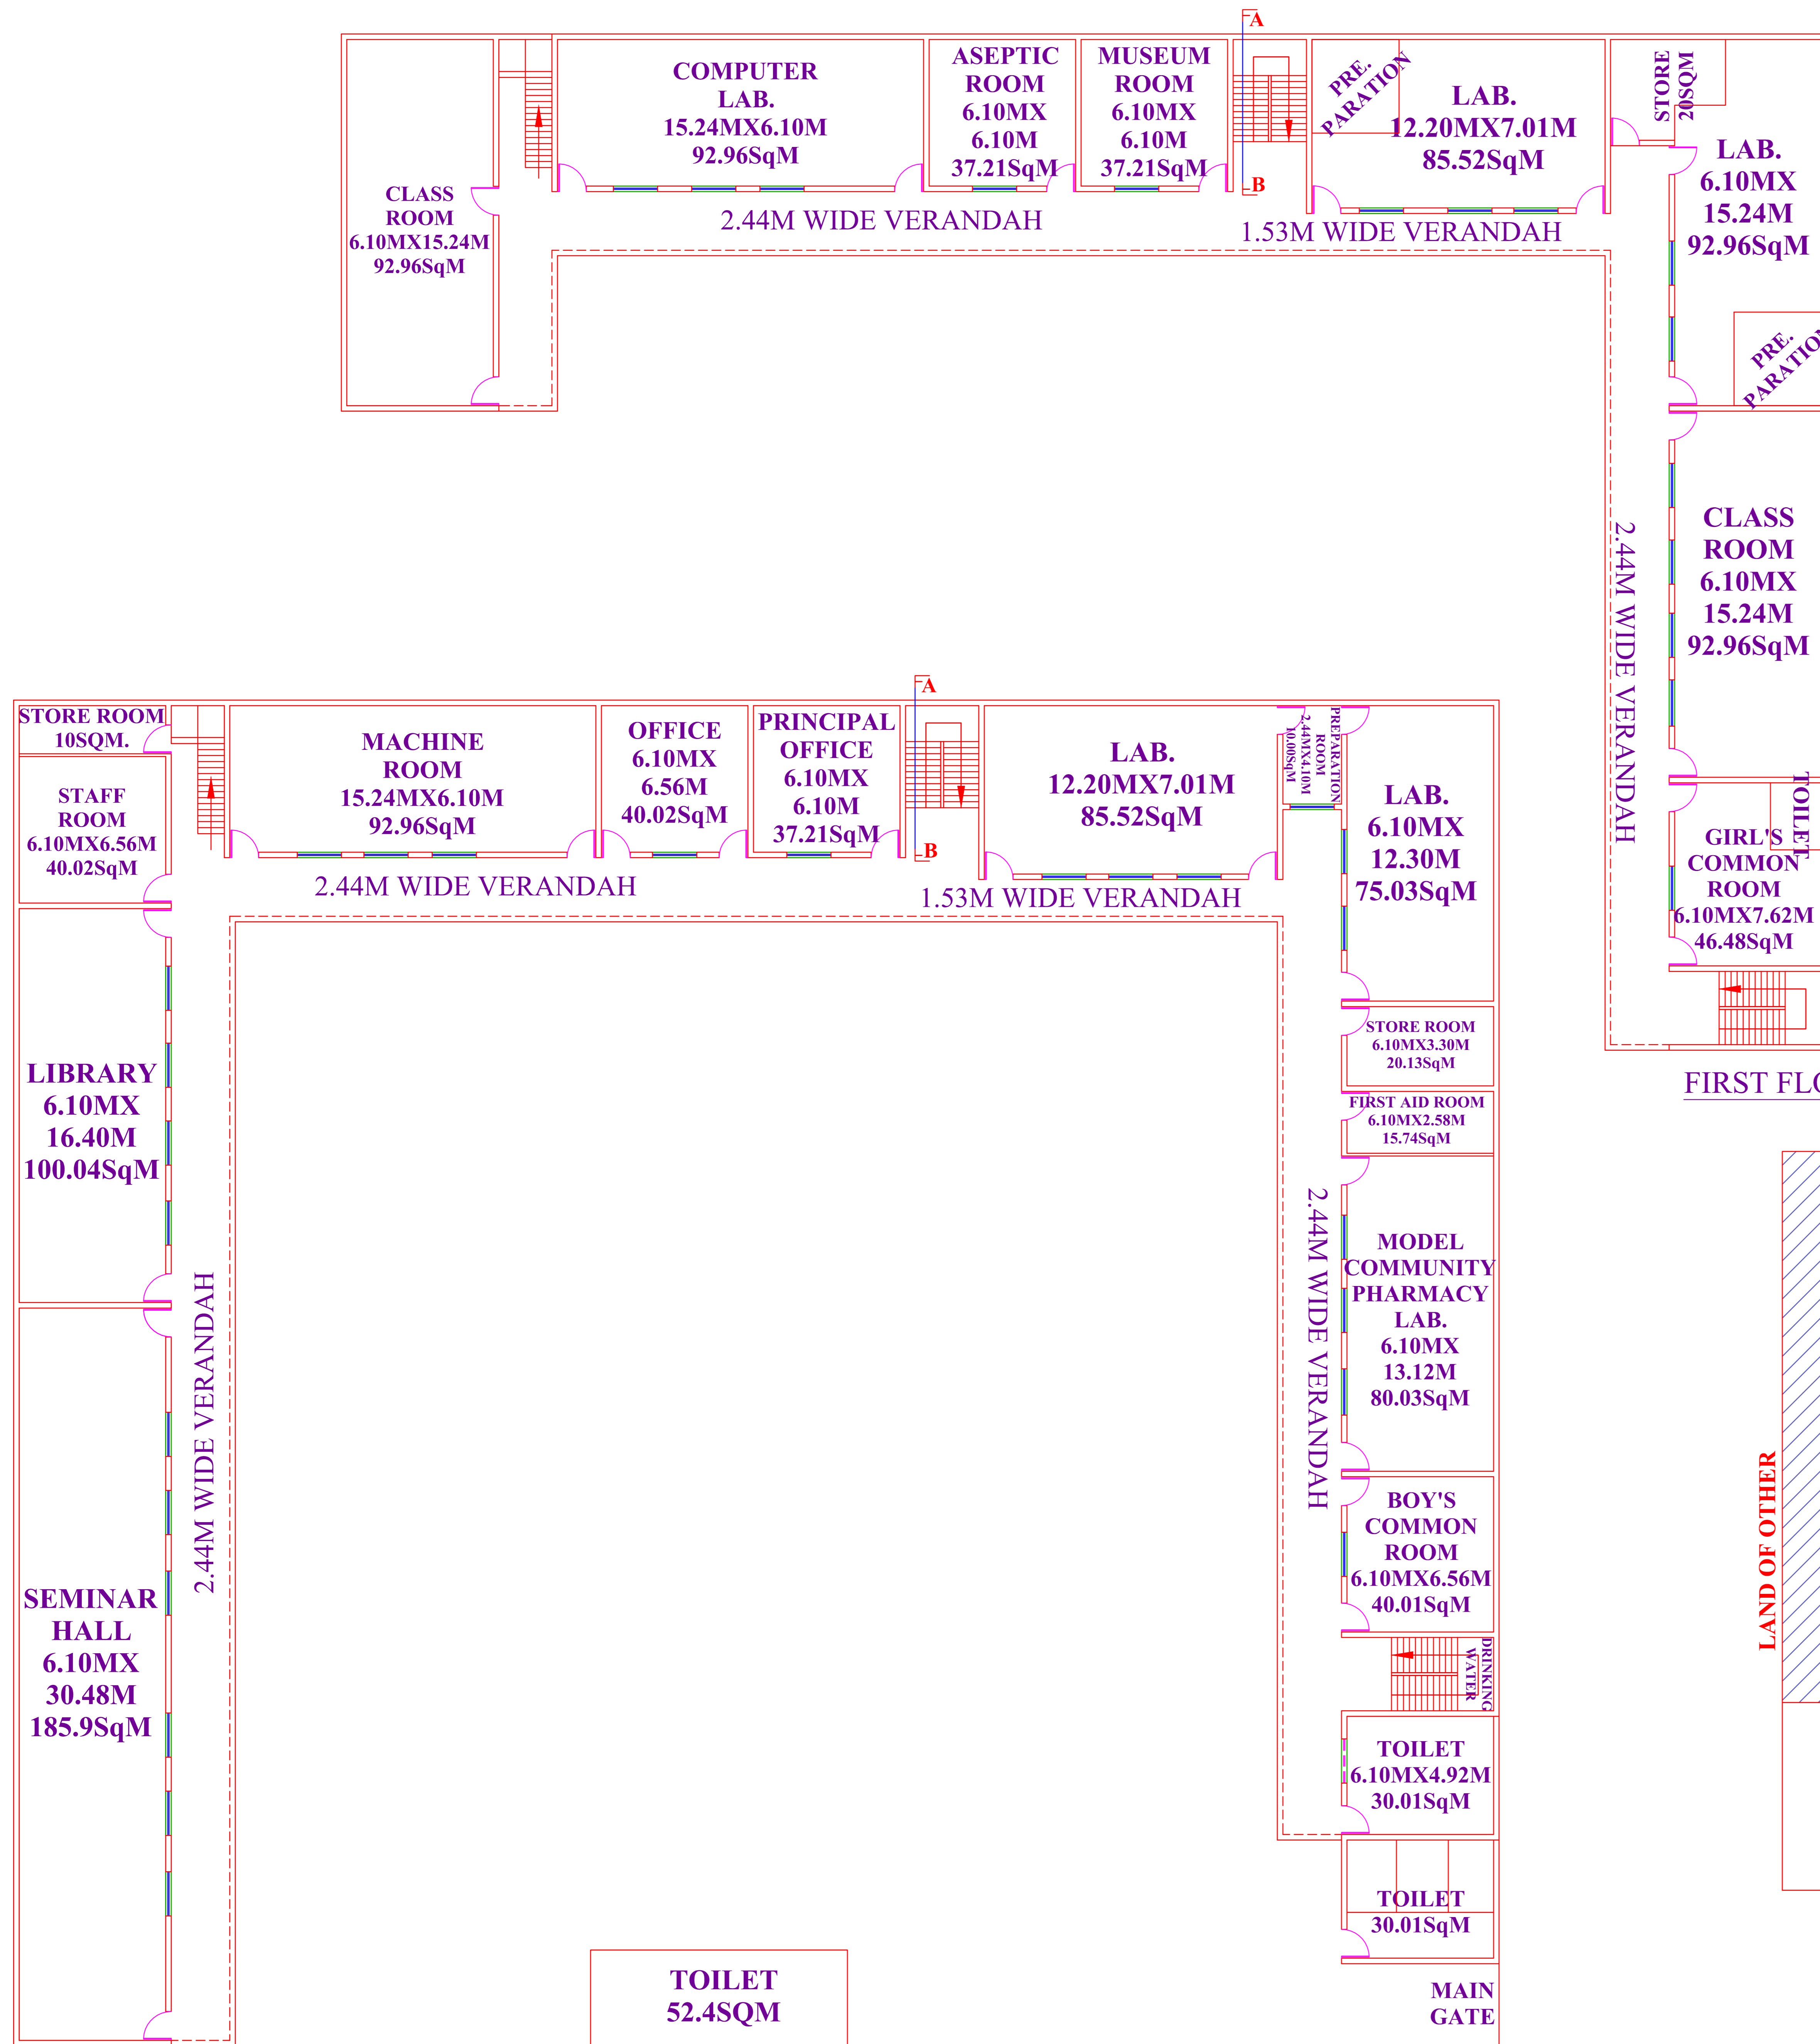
A

B

CLASS ROOM 6.10MX15.24M 92.96SqM

COMPUTER LAB. 15.24MX6.10M 92.96SqM

ASEPTIC ROOM 6.10MX 6.10M 37.21SqM

MUSEUM ROOM 6.10MX 6.10M 37.21SqM

PRE. PARATION

LAB. 12.20MX7.01M 85.52SqM

STORE 20SQM

LAB. 6.10MX 15.24M 92.96SqM

2.44M WIDE VERANDAH

1.53M WIDE VERANDAH

PRE. PARATION

2.44M WIDE VERANDAH

CLASS ROOM 6.10MX 15.24M 92.96SqM

TOILET

GIRL'S COMMON ROOM 6.10MX7.62M 46.48SqM

FIRST FL

A

B

STORE ROOM 10SQM.

STAFF ROOM 6.10MX6.56M 40.02SqM

MACHINE ROOM 15.24MX6.10M 92.96SqM

OFFICE 6.10MX 6.56M 40.02SqM

PRINCIPAL OFFICE 6.10MX 6.10M 37.21SqM

LAB. 12.20MX7.01M 85.52SqM

PREPARATION ROOM 2.44MX4.10M 10.00SqM

LAB. 6.10MX 12.30M 75.03SqM

2.44M WIDE VERANDAH

1.53M WIDE VERANDAH

STORE ROOM 6.10MX3.30M 20.13SqM

FIRST AID ROOM 6.10MX2.58M 15.74SqM

LIBRARY 6.10MX 16.40M 100.04SqM

2.44M WIDE VERANDAH

2.44M WIDE VERANDAH

MODEL COMMUNITY PHARMACY LAB. 6.10MX 13.12M 80.03SqM

BOY'S COMMON ROOM 6.10MX6.56M 40.01SqM

DRINKING WATER

LAND OF OTHER

SEMINAR HALL 6.10MX 30.48M 185.9SqM

TOILET 6.10MX4.92M 30.01SqM

TOILET 30.01SqM

TOILET 52.4SQM

MAIN GATE